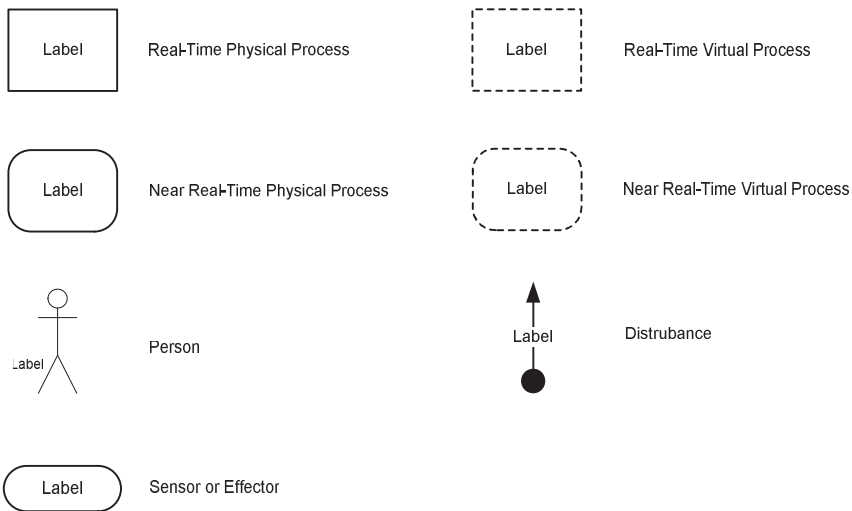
Label Real-Time Physical Process

Label Real-Time Virtual Process

Label Near Real-Time Physical Process

Label Near Real-Time Virtual Process

Label Person

Label Distrubance

Label Sensor or Effector